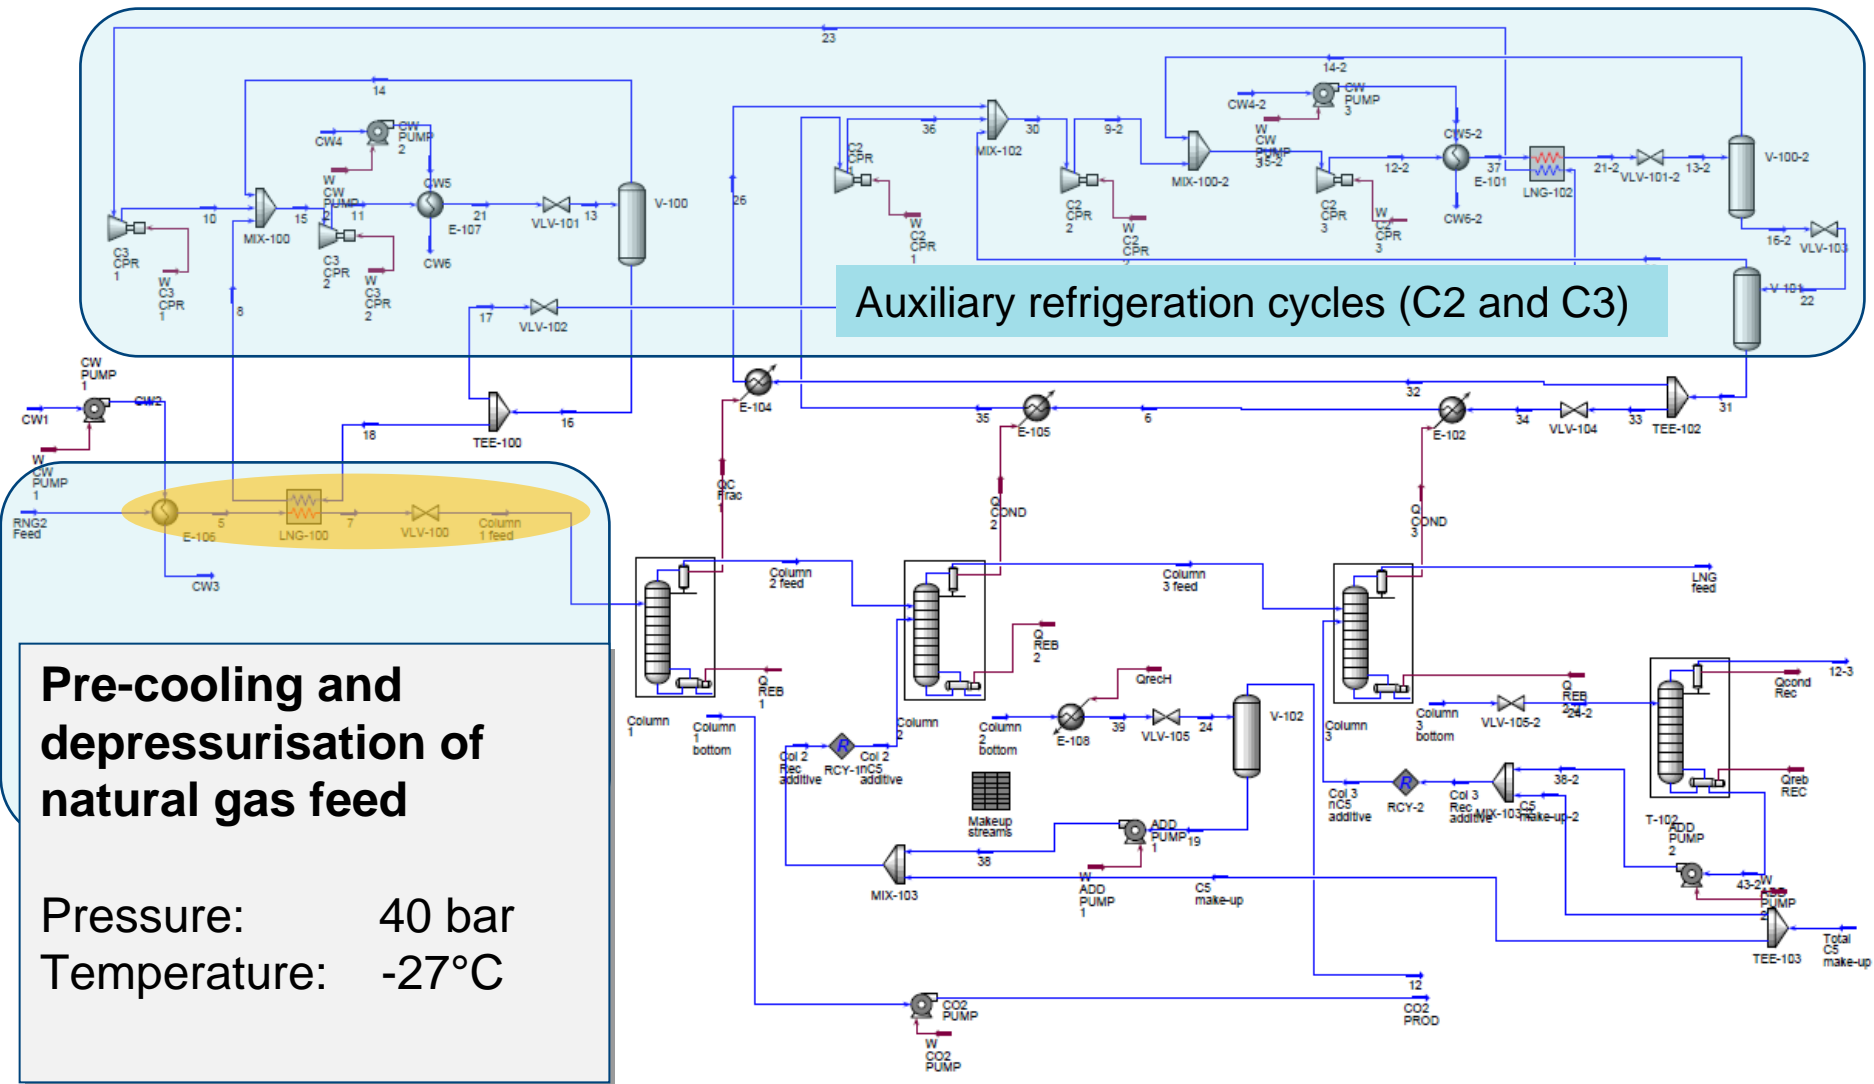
Auxiliary refrigeration cycles (C2 and C3)

Pre-cooling and depressurisation of natural gas feed

Pressure: 40 bar
Temperature: -27°C

23
14
14-2
CW4
CW PUMP 2
CW4-2
CW PUMP 3
W CW PUMP 2
CW5
W CW PUMP 3
CW5-2
10
15
11
21
13
V-100
C3 CPR 1
MIX-100
C3 CPR 2
E-107
VLV-101
CW6
W C3 CPR 1
W C3 CPR 2
C2 CPR
36
30
9-2
MIX-102
MIX-100-2
12-2
37
E-101
LNG-102
21-2
VLV-101-2
13-2
V-100-2
26
C2 CPR 2
C2 CPR 3
CW6-2
W C2 CPR 1
W C2 CPR
W C2 CPR 3
16-2
VLV-103
8
17
VLV-102
V-101
22
CW PUMP 1
CW1
CW2
W CW PUMP 1
18
TEE-100
16
E-104
32
35
E-105
6
E-102
34
VLV-104
33
TEE-102
31
RNG2 Feed
E-106
5
LNG-100
7
VLV-100
Column 1 feed
CW3
QC Frac 1
Q COND 2
Q COND 3
Column 2 feed
Column 3 feed
LNG feed
Q REB 1
Q REB 2
QrecH
Q REB 3
Column 1
Column 1 bottom
Column 2
Column 2 bottom
E-108
39
VLV-105
24
V-102
Column 3
Column 3 bottom
VLV-105-2
24-2
Qcond Rec
12-3
Col 2 Rec additive
RCY-1
nC5 Col 2 additive
Makeup streams
ADD PUMP 1
19
Col 3 nC5 additive
RCY-2
Col 3 Rec additive
MIX-103-2
36-2
C5 make-up-2
T-102
ADD PUMP 2
Qreb REC
MIX-103
38
W ADD PUMP 1
C5 make-up
43-2
W ADD PUMP 2
TEE-103
Total C5 make-up
12
CO2 PUMP
CO2 PROD
W CO2 PUMP